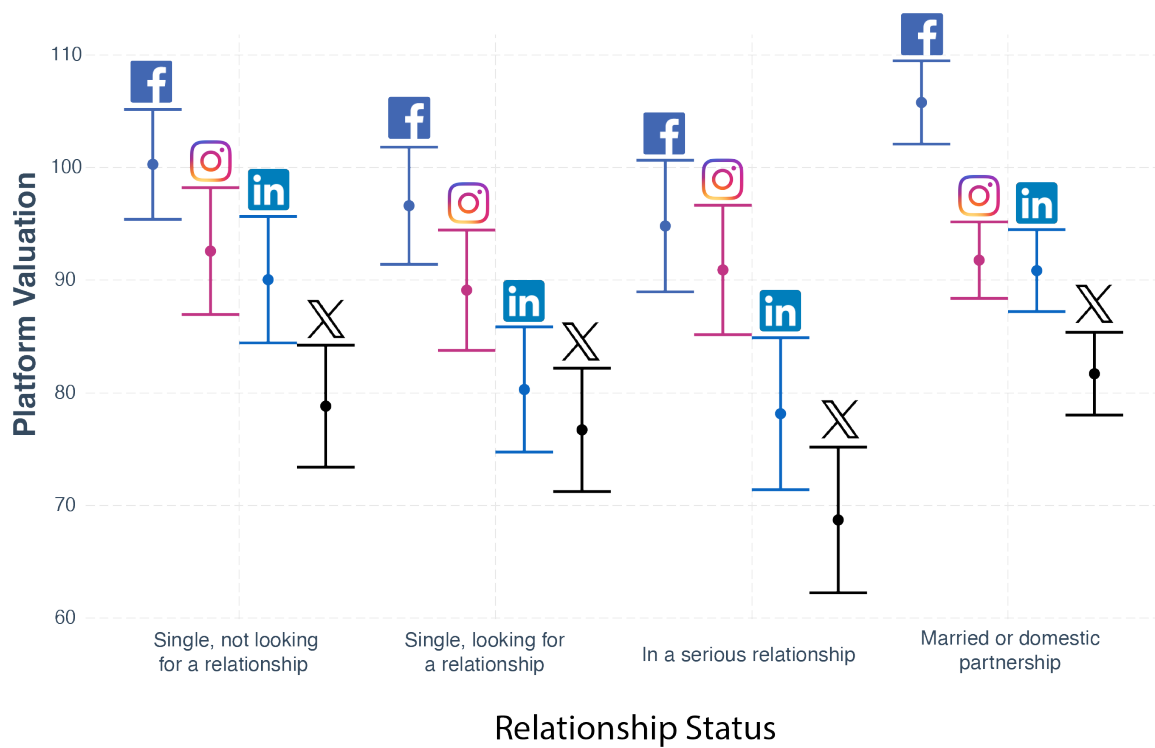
Platform Valuation

110
100
90
80
70
60

f
in
𝕏
f
in
𝕏
f
in
𝕏
f
in
𝕏

Single, not looking for a relationship
Single, looking for a relationship
In a serious relationship
Married or domestic partnership

Relationship Status